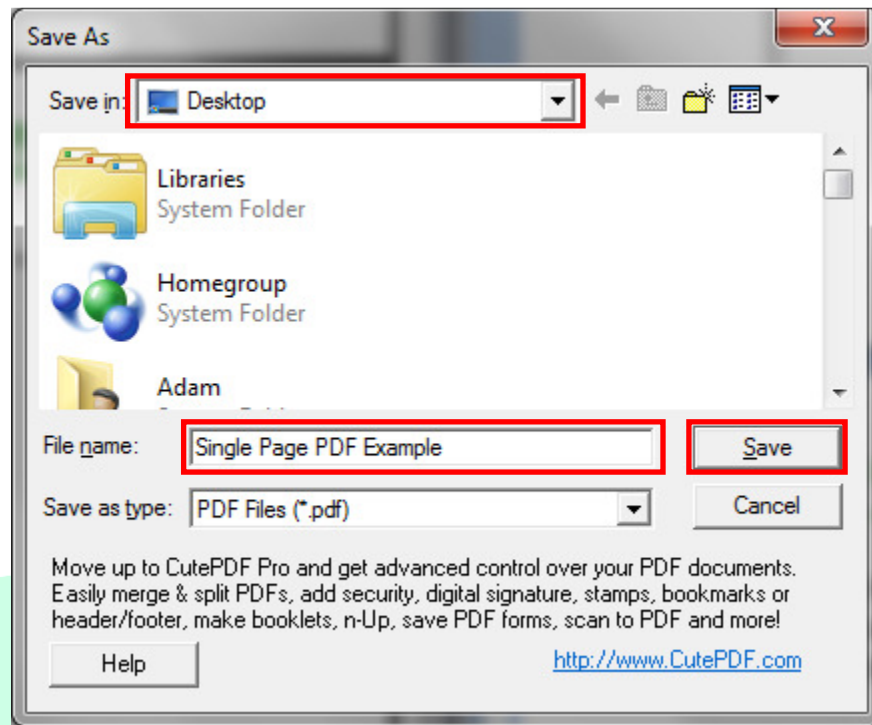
Save As

Save in: Desktop

Libraries
System Folder

Homegroup
System Folder

Adam
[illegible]

File name: Single Page PDF Example

Save

Save as type: PDF Files (*.pdf)

Cancel

Move up to CutePDF Pro and get advanced control over your PDF documents. Easily merge & split PDFs, add security, digital signature, stamps, bookmarks or header/footer, make booklets, n-Up, save PDF forms, scan to PDF and more!

Help

http://www.CutePDF.com